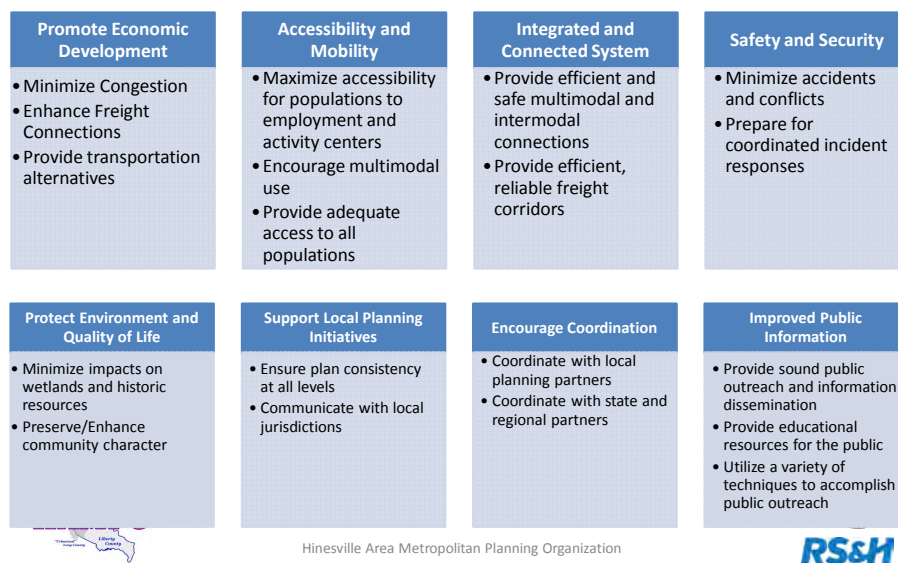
Promote Economic Development

• Minimize Congestion
• Enhance Freight Connections
• Provide transportation alternatives

Accessibility and Mobility

• Maximize accessibility for populations to employment and activity centers
• Encourage multimodal use
• Provide adequate access to all populations

Integrated and Connected System

• Provide efficient and safe multimodal and intermodal connections
• Provide efficient, reliable freight corridors

Safety and Security

• Minimize accidents and conflicts
• Prepare for coordinated incident responses

Protect Environment and Quality of Life

• Minimize impacts on wetlands and historic resources
• Preserve/Enhance community character

Support Local Planning Initiatives

• Ensure plan consistency at all levels
• Communicate with local jurisdictions

Encourage Coordination

• Coordinate with local planning partners
• Coordinate with state and regional partners

Improved Public Information

• Provide sound public outreach and information dissemination
• Provide educational resources for the public
• Utilize a variety of techniques to accomplish public outreach

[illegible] Liberty County

Hinesville Area Metropolitan Planning Organization

RS&H